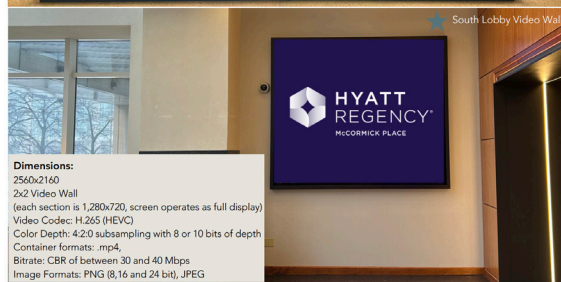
South Lobby Video Wall

HYATT REGENCY®
McCORMICK PLACE

Dimensions:
2560x2160
2x2 Video Wall
(each section is 1,280x720, screen operates as full display)
Video Codec: H.265 (HEVC)
Color Depth: 4:2:0 subsampling with 8 or 10 bits of depth
Container formats: .mp4,
Bitrate: CBR of between 30 and 40 Mbps
Image Formats: PNG (8,16 and 24 bit), JPEG